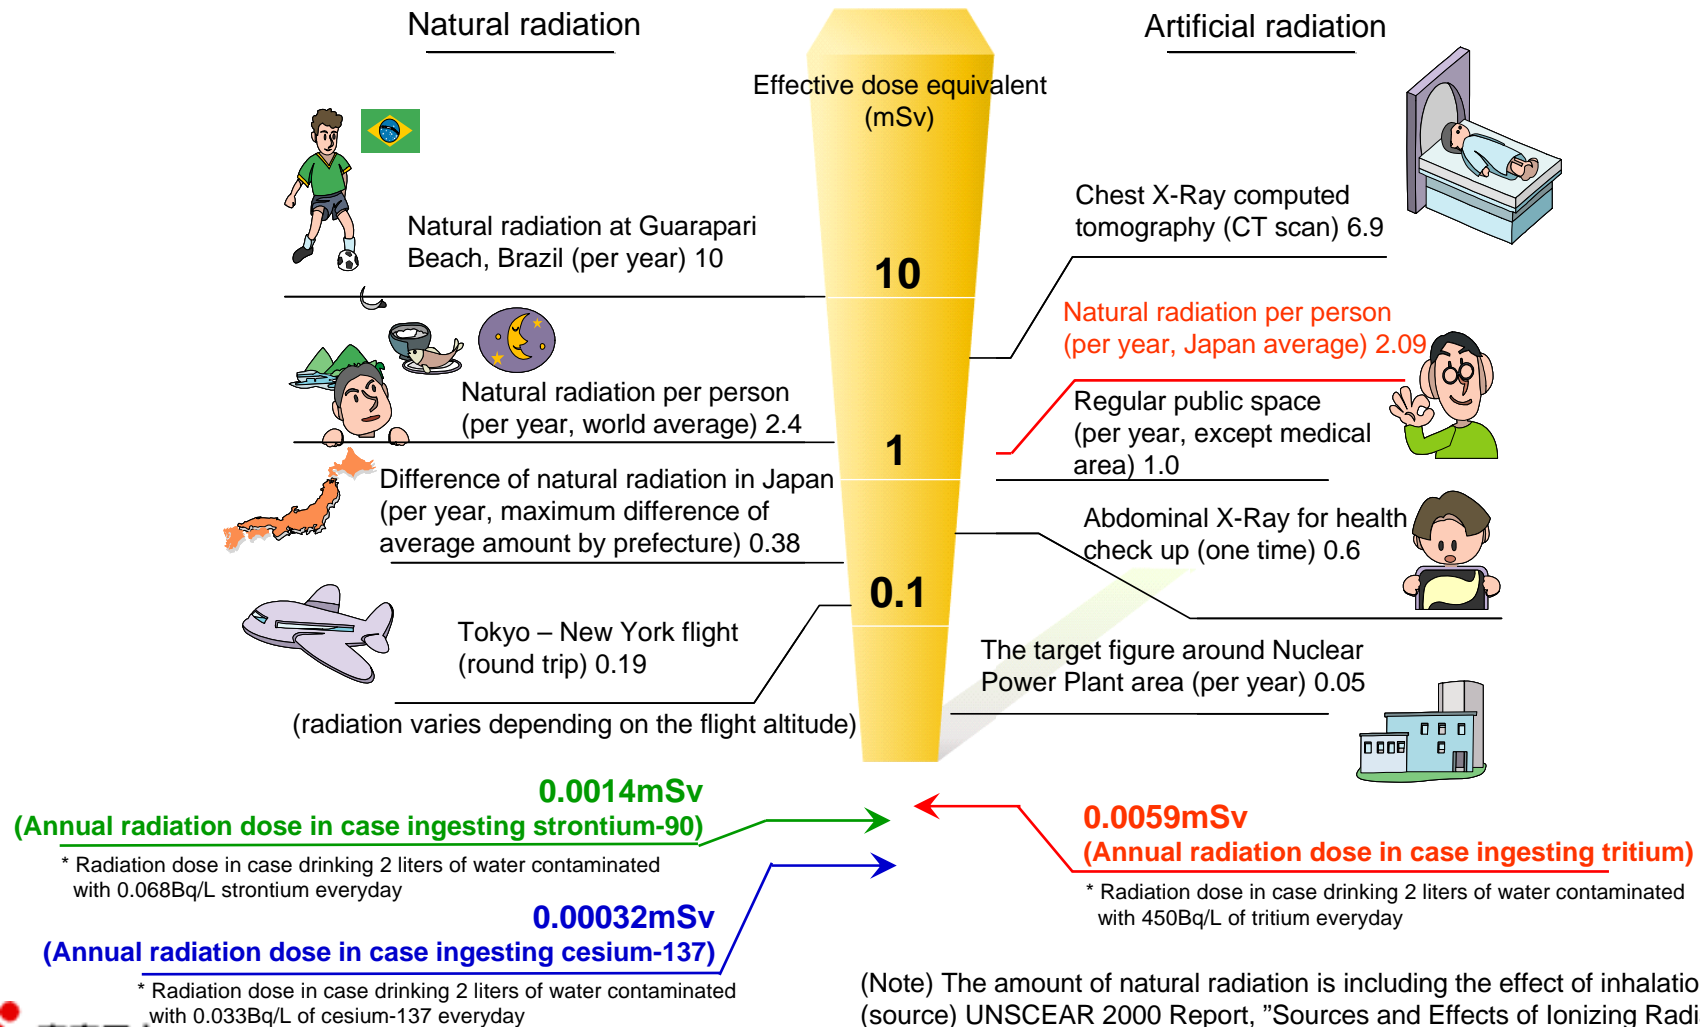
Natural radiation

Artificial radiation

Effective dose equivalent (mSv)

Chest X-Ray computed tomography (CT scan) 6.9

Natural radiation at Guarapari Beach, Brazil (per year) 10

10

Natural radiation per person (per year, Japan average) 2.09

Natural radiation per person (per year, world average) 2.4

Regular public space (per year, except medical area) 1.0

1

Difference of natural radiation in Japan (per year, maximum difference of average amount by prefecture) 0.38

Abdominal X-Ray for health check up (one time) 0.6

0.1

Tokyo – New York flight (round trip) 0.19

The target figure around Nuclear Power Plant area (per year) 0.05

(radiation varies depending on the flight altitude)

0.0014mSv
(Annual radiation dose in case ingesting strontium-90)

* Radiation dose in case drinking 2 liters of water contaminated with 0.068Bq/L strontium everyday

0.0059mSv
(Annual radiation dose in case ingesting tritium)

* Radiation dose in case drinking 2 liters of water contaminated with 450Bq/L of tritium everyday

0.00032mSv
(Annual radiation dose in case ingesting cesium-137)

* Radiation dose in case drinking 2 liters of water contaminated with 0.033Bq/L of cesium-137 everyday

(Note) The amount of natural radiation is including the effect of inhalatio
(source) UNSCEAR 2000 Report, "Sources and Effects of Ionizing Radi